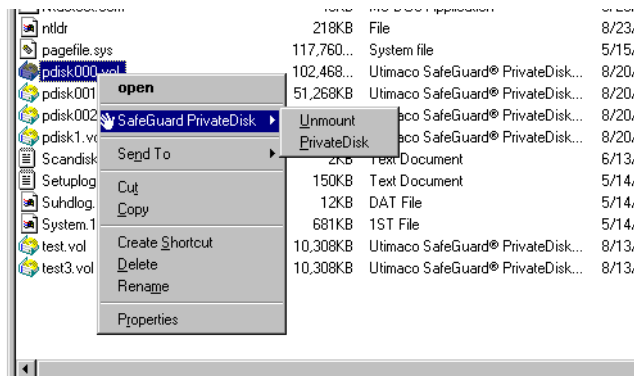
ntldr 218KB File 8/23/
pagefile.sys 117,760... System file 5/15/
pdisk000.vol 102,468... Utimaco SafeGuard® PrivateDisk... 8/20/
pdisk001 51,268KB Utimaco SafeGuard® PrivateDisk... 8/20/
pdisk002 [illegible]aco SafeGuard® PrivateDisk... 8/20/
pdisk1.vo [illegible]aco SafeGuard® PrivateDisk... 8/20/
Scandisk 2KB Text Document 6/13/
Setuplog 150KB Text Document 5/14/
Suhdlog. 12KB DAT File 5/14/
System.1 681KB 1ST File 5/14/
test.vol 10,308KB Utimaco SafeGuard® PrivateDisk... 8/13/
test3.vol 10,308KB Utimaco SafeGuard® PrivateDisk... 8/13/

open
SafeGuard PrivateDisk
Send To
Cut
Copy
Create Shortcut
Delete
Rename
Properties

Unmount
PrivateDisk